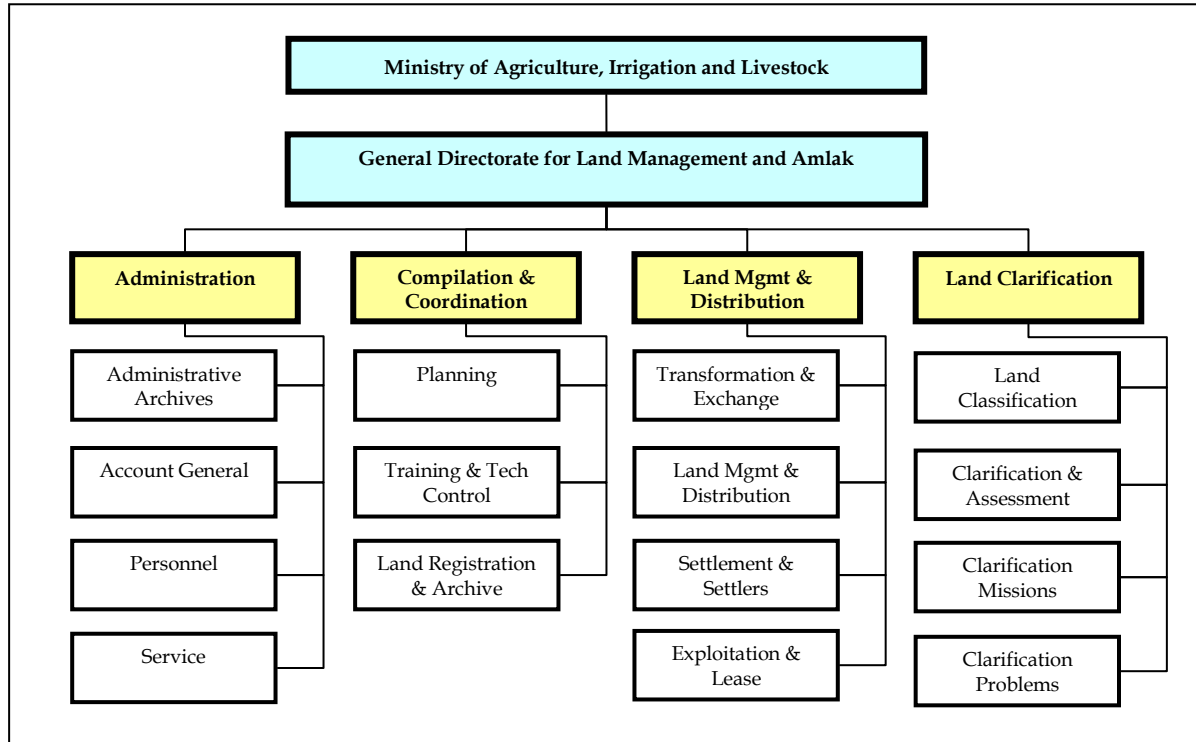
Ministry of Agriculture, Irrigation and Livestock

General Directorate for Land Management and Amlak

Administration

Administrative Archives

Account General

Personnel

Service

Compilation & Coordination

Planning

Training & Tech Control

Land Registration & Archive

Land Mgmt & Distribution

Transformation & Exchange

Land Mgmt & Distribution

Settlement & Settlers

Exploitation & Lease

Land Clarification

Land Classification

Clarification & Assessment

Clarification Missions

Clarification Problems